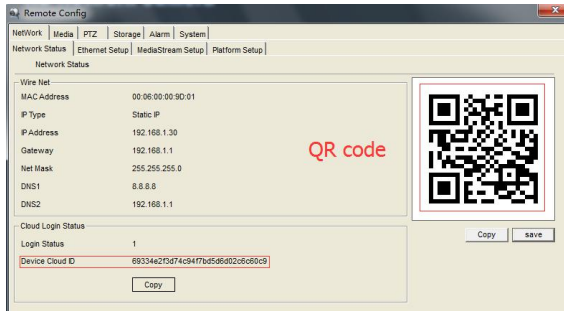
Remote Config

NetWork | Media | PTZ | Storage | Alarm | System

Network Status | Ethernet Setup | MediaStream Setup | Platform Setup

Network Status

Wire Net

| | |
|---|---|
| MAC Address | 00:06:00:00:9D:01 |
| IP Type | Static IP |
| IP Address | 192.168.1.30 |
| Gateway | 192.168.1.1 |
| Net Mask | 255.255.255.0 |
| DNS1 | 8.8.8.8 |
| DNS2 | 192.168.1.1 |

QR code

Cloud Login Status

| | |
|---|---|
| Login Status | 1 |
| Device Cloud ID | 69334e2f3d74c94f7bd5d6d02c6c60c9 |

Copy

Copy save